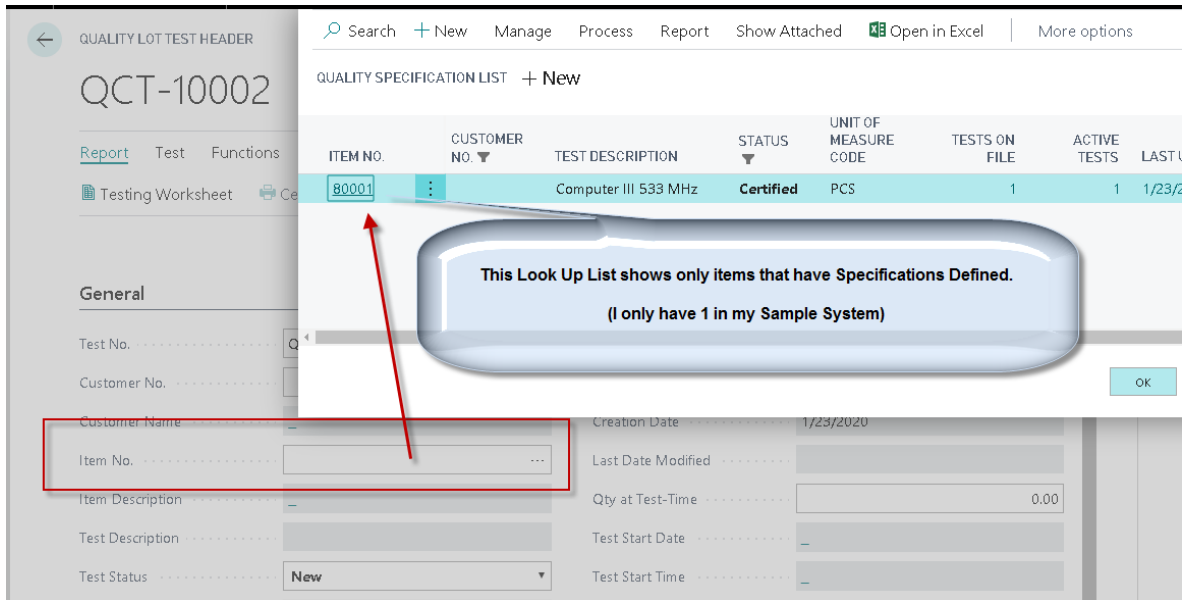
QUALITY LOT TEST HEADER

QCT-10002

Report Test Functions

Testing Worksheet Ce

General

Test No. Q

Customer No.

Customer Name _

Item No. ···

Item Description _

Test Description

Test Status New

Creation Date 1/23/2020

Last Date Modified

Qty at Test-Time 0.00

Test Start Date _

Test Start Time _

Search + New Manage Process Report Show Attached Open in Excel More options

QUALITY SPECIFICATION LIST + New

| ITEM NO. | CUSTOMER NO. | TEST DESCRIPTION | STATUS | UNIT OF MEASURE CODE | TESTS ON FILE | ACTIVE TESTS | LAST U |
|---|---|---|---|---|---|---|---|
| 80001 | | Computer III 533 MHz | Certified | PCS | 1 | 1 | 1/23/2 |

This Look Up List shows only items that have Specifications Defined.

(I only have 1 in my Sample System)

OK